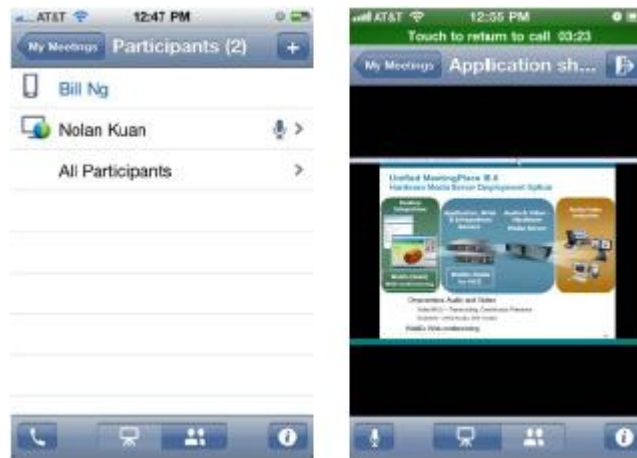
AT&T 12:47 PM

My Meetings Participants (2) +

Bill Ng

Nolan Kuan

All Participants

AT&T 12:55 PM

Touch to return to call 03:23

My Meetings Application sh...

Unified MeetingPlace 8.4

Hardware Media Server Deployment Option

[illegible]